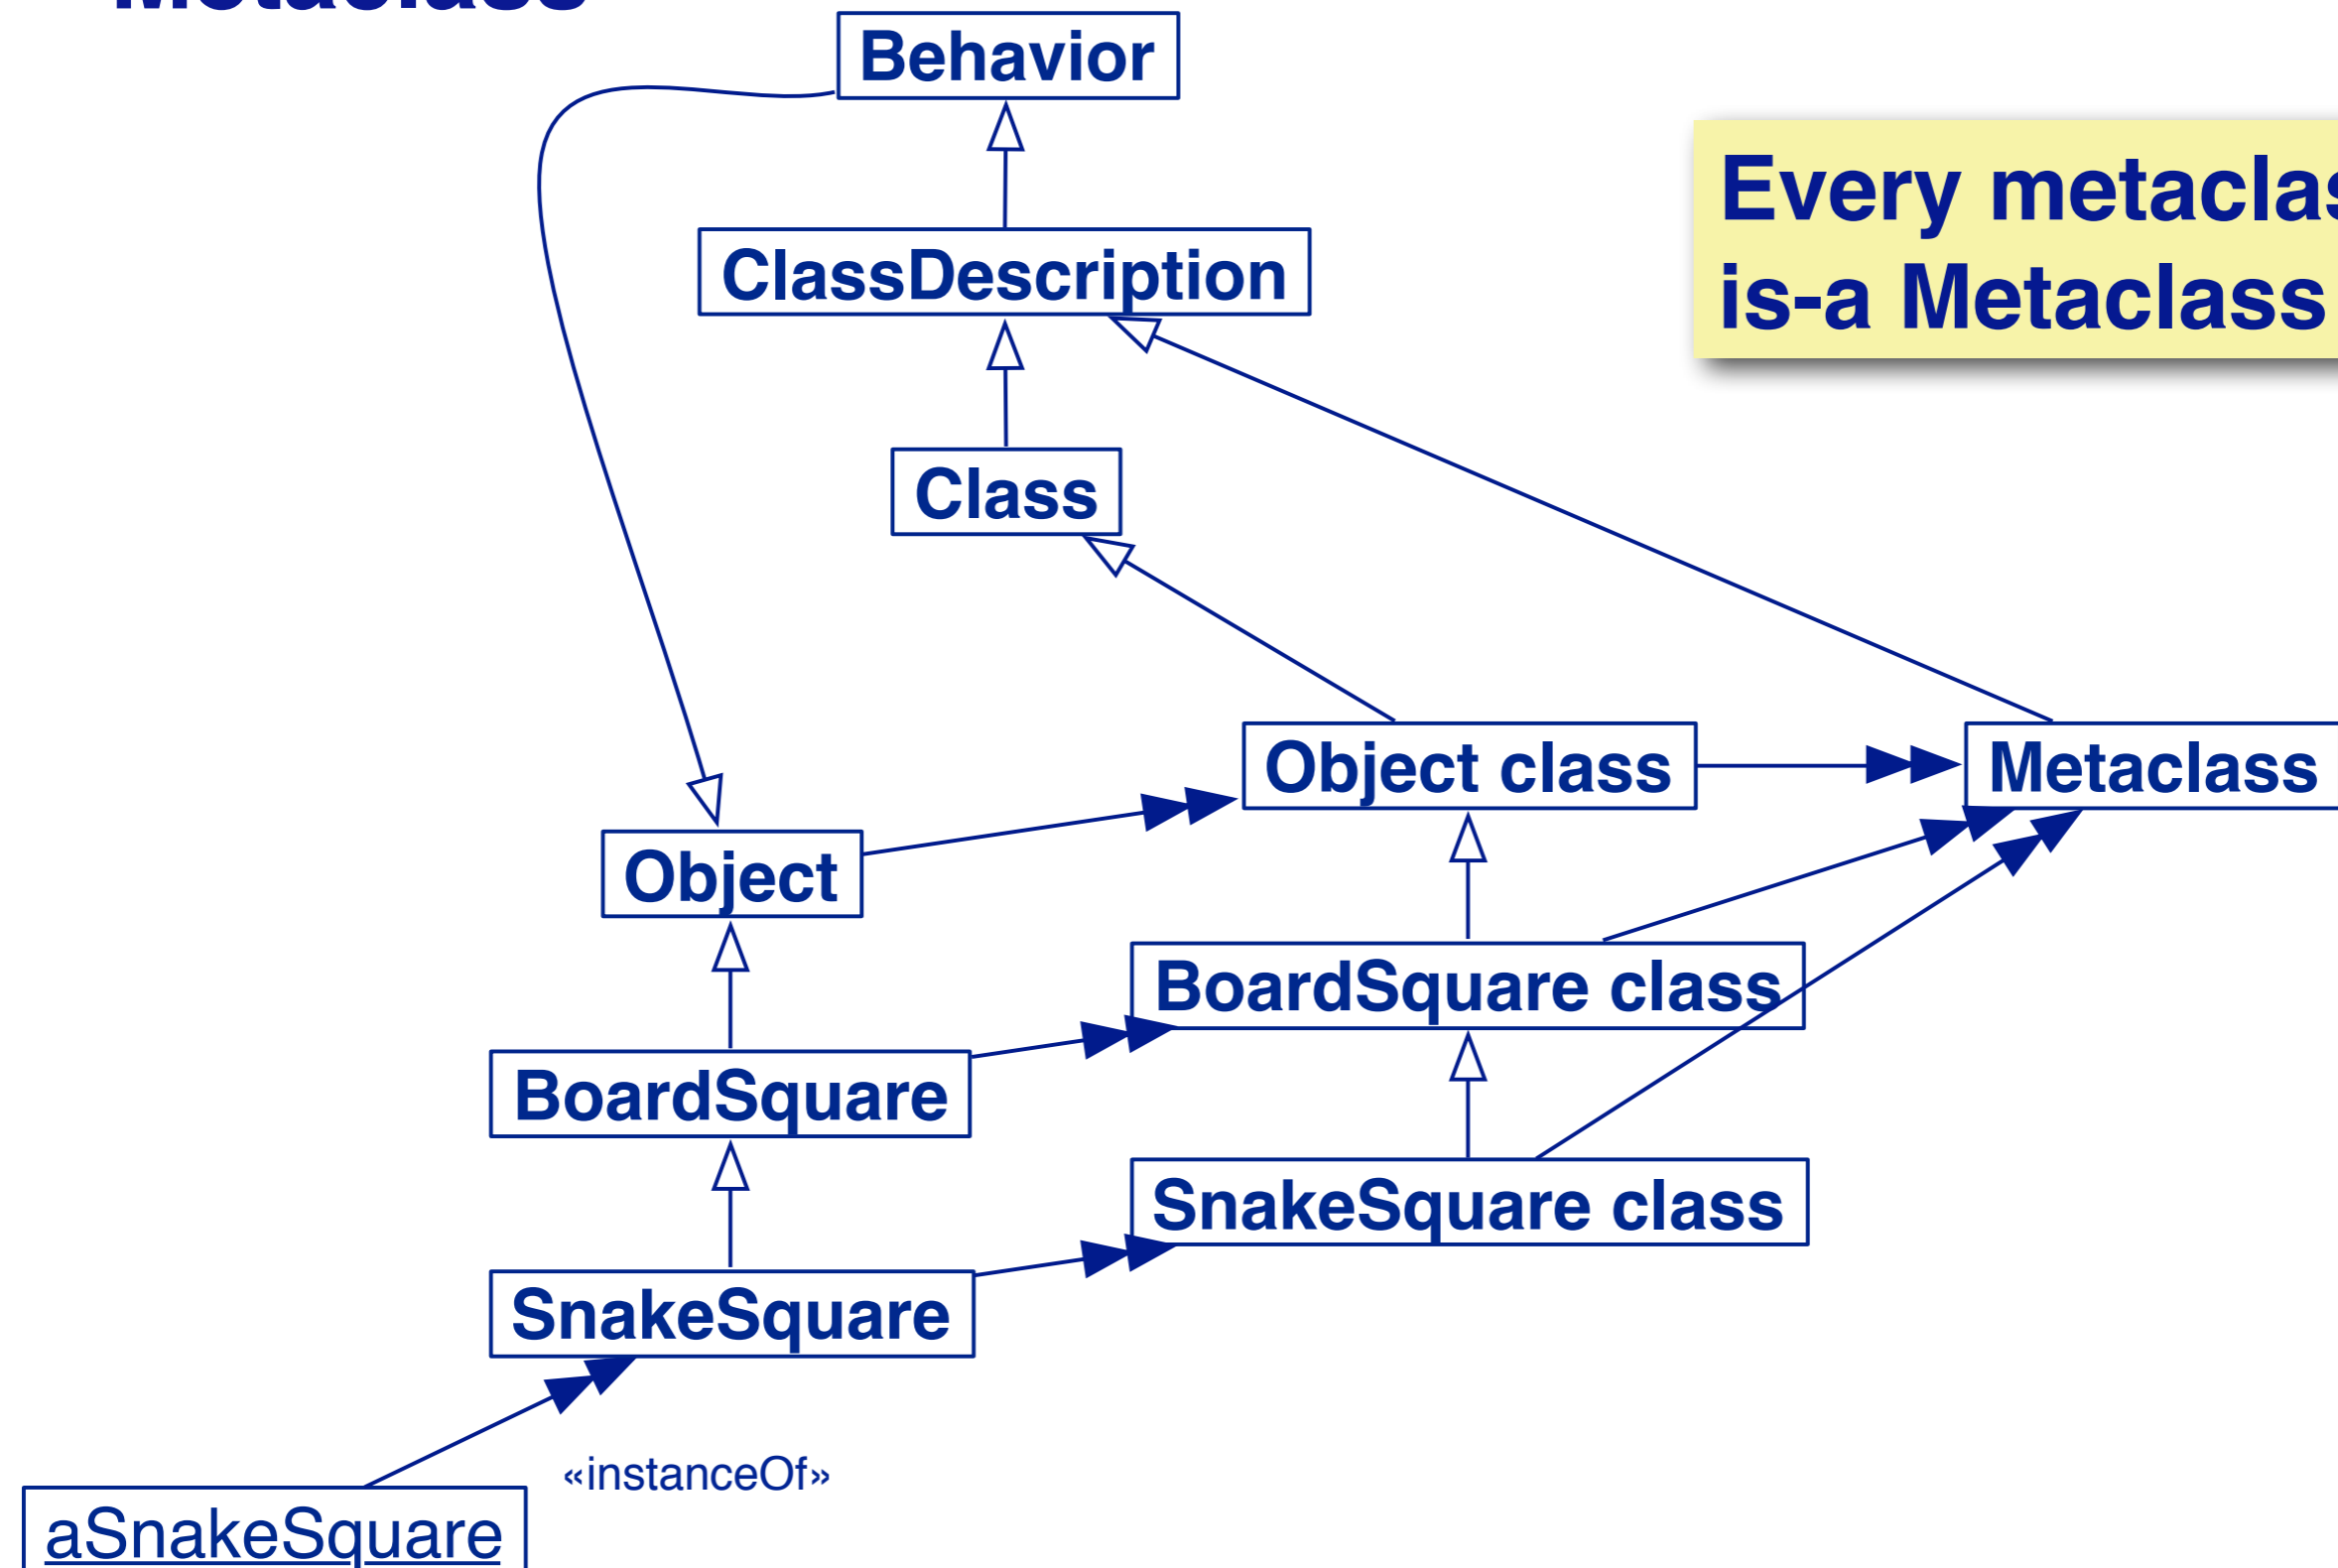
Metaclass

Every metaclas
is-a Metaclass

Behavior

ClassDescription

Class

Object class

Metaclass

Object

BoardSquare class

BoardSquare

SnakeSquare class

SnakeSquare

«instanceOf»

aSnakeSquare